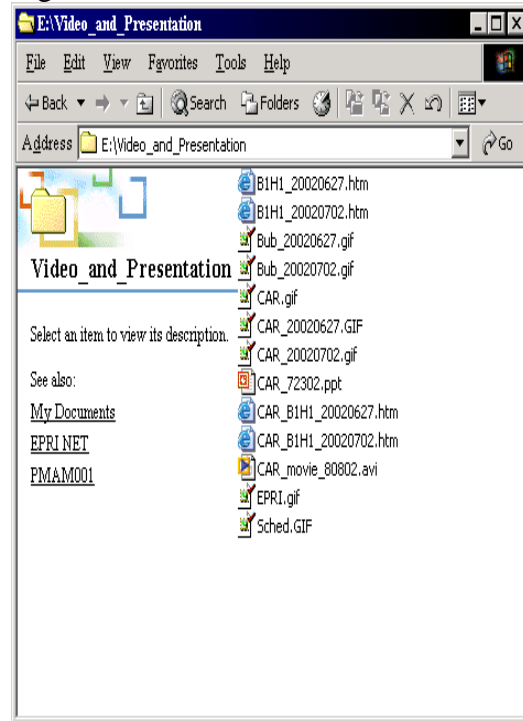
E:\Video_and_Presentation

File Edit View Favorites Tools Help

Back Search Folders

Address E:\Video_and_Presentation Go

Video_and_Presentation

Select an item to view its description.

See also:

My Documents

EPRI NET

PMAM001

B1H1_20020627.htm
B1H1_20020702.htm
Bub_20020627.gif
Bub_20020702.gif
CAR.gif
CAR_20020627.GIF
CAR_20020702.gif
CAR_72302.ppt
CAR_B1H1_20020627.htm
CAR_B1H1_20020702.htm
CAR_movie_80802.avi
EPRI.gif
Sched.GIF